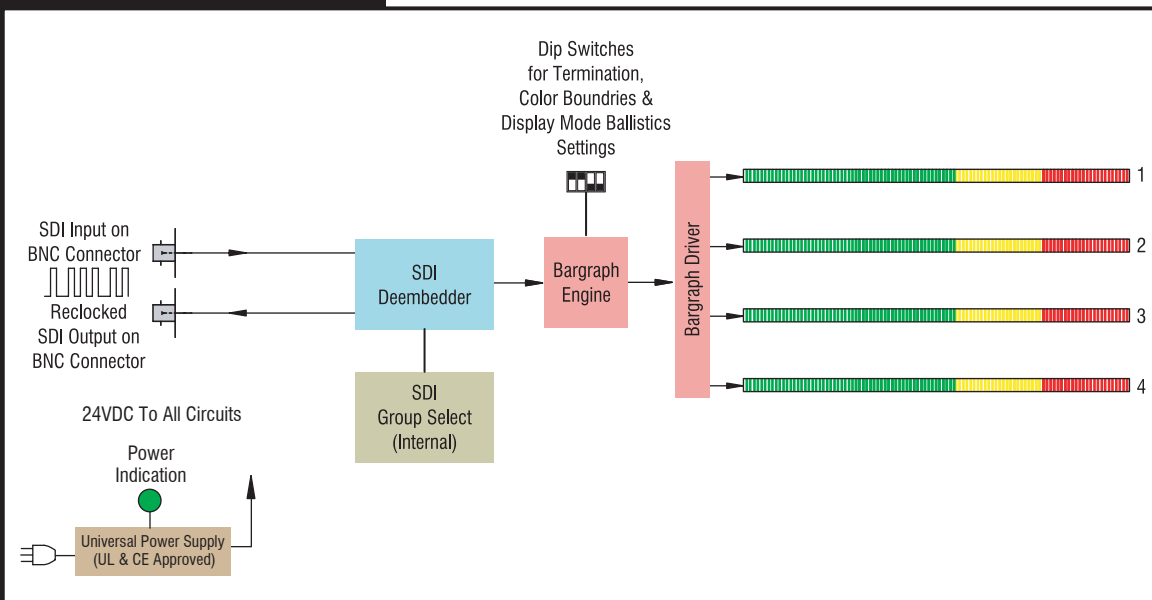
Dip Switches for Termination, Color Boundries & Display Mode Ballistics Settings

SDI Input on BNC Connector

Reclocked SDI Output on BNC Connector

SDI Deembedder

Bargraph Engine

Bargraph Driver

1

2

3

4

SDI Group Select (Internal)

24VDC To All Circuits

Power Indication

Universal Power Supply (UL & CE Approved)